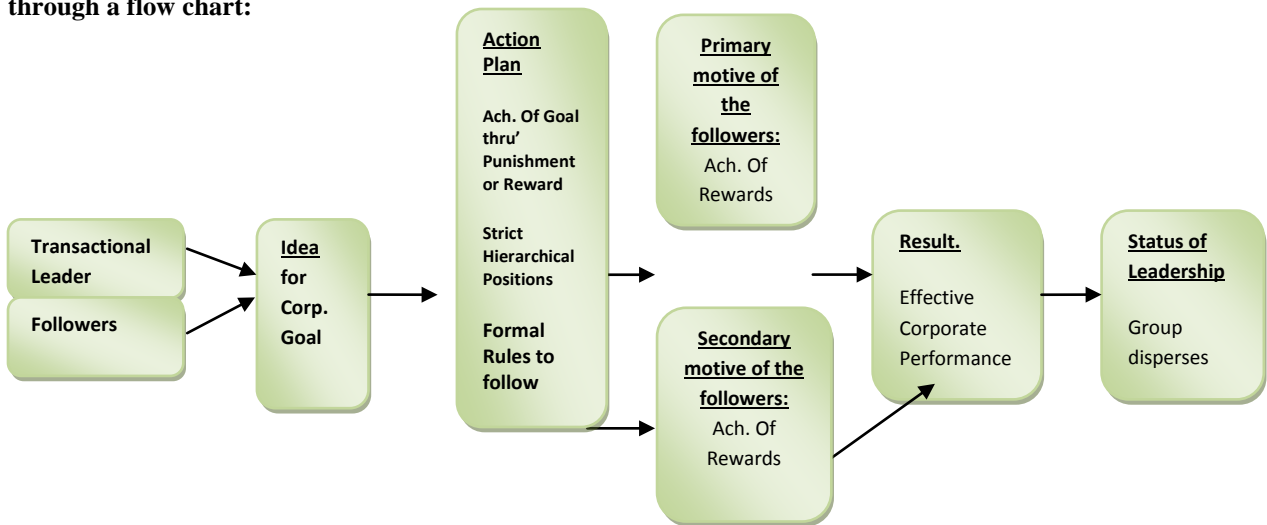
through a flow chart:

Transactional Leader

Followers

Idea for Corp. Goal

Action Plan

Ach. Of Goal thru' Punishment or Reward

Strict Hierarchical Positions

Formal Rules to follow

Primary motive of the followers:
Ach. Of Rewards

Secondary motive of the followers:
Ach. Of Rewards

Result.
Effective Corporate Performance

Status of Leadership
Group disperses